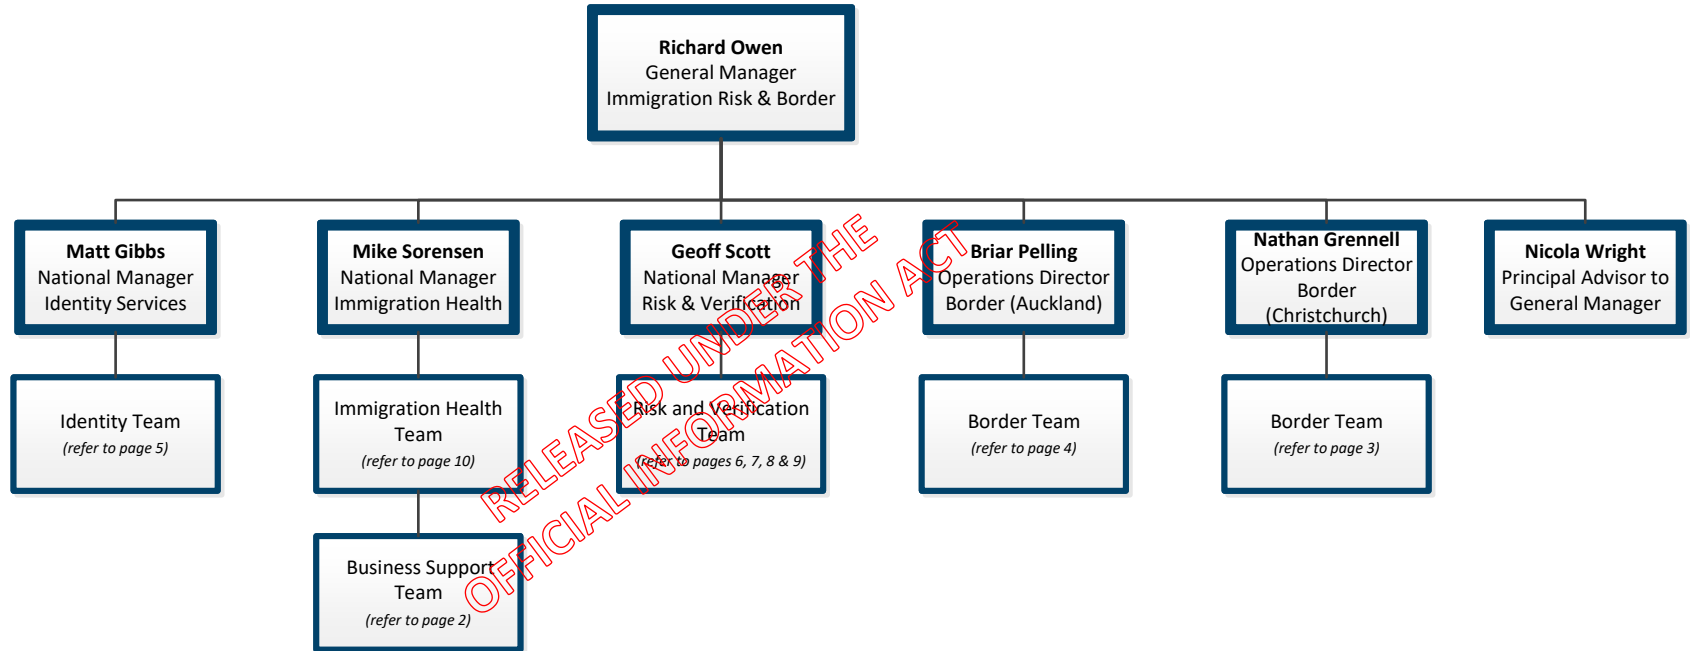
**Richard Owen**
General Manager
Immigration Risk & Border

**Matt Gibbs**
National Manager
Identity Services

**Mike Sorensen**
National Manager
Immigration Health

**Geoff Scott**
National Manager
Risk & Verification

**Briar Pelling**
Operations Director
Border (Auckland)

**Nathan Grennell**
Operations Director
Border
(Christchurch)

**Nicola Wright**
Principal Advisor to
General Manager

Identity Team
*(refer to page 5)*

Immigration Health Team
*(refer to page 10)*

Risk and Verification Team
*(refer to pages 6, 7, 8 & 9)*

Border Team
*(refer to page 4)*

Border Team
*(refer to page 3)*

Business Support Team
*(refer to page 2)*

RELEASED UNDER THE OFFICIAL INFORMATION ACT